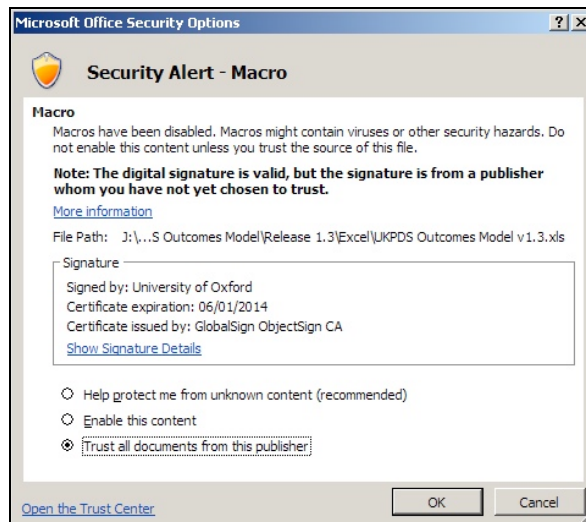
Microsoft Office Security Options

?| X

Security Alert - Macro

Macro

Macros have been disabled. Macros might contain viruses or other security hazards. Do not enable this content unless you trust the source of this file.

Note: The digital signature is valid, but the signature is from a publisher whom you have not yet chosen to trust.

More information

File Path: J:\...S Outcomes Model\Release 1.3\Excel\UKPDS Outcomes Model v1.3.xls

Signature

Signed by: University of Oxford
Certificate expiration: 06/01/2014
Certificate issued by: GlobalSign ObjectSign CA

Show Signature Details

Help protect me from unknown content (recommended)

Enable this content

Trust all documents from this publisher

Open the Trust Center

OK

Cancel